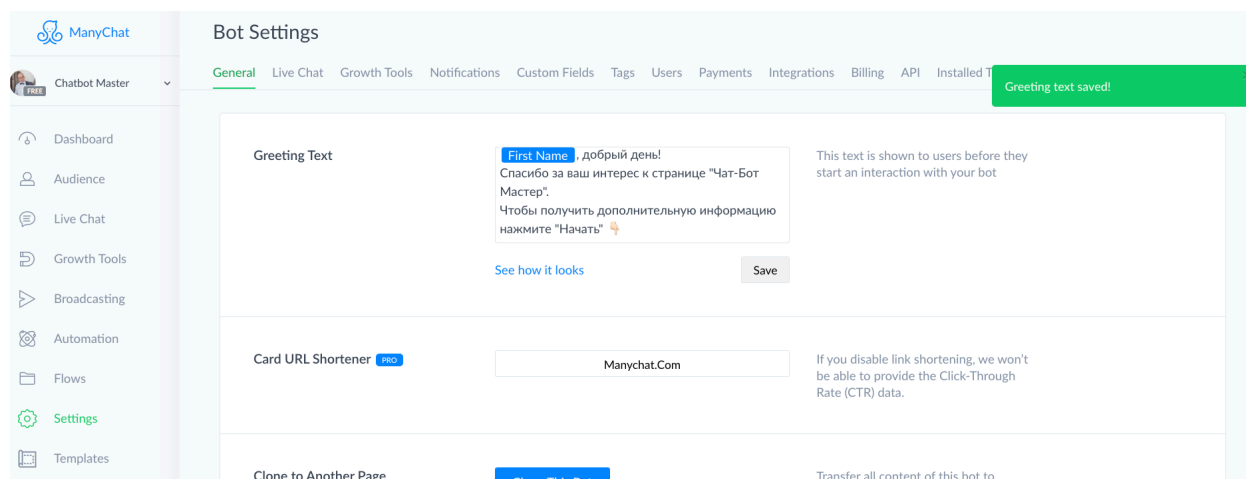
ManyChat

FREE Chatbot Master

Dashboard
Audience
Live Chat
Growth Tools
Broadcasting
Automation
Flows
Settings
Templates

Bot Settings

General Live Chat Growth Tools Notifications Custom Fields Tags Users Payments Integrations Billing API Installed T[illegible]

Greeting text saved!

Greeting Text

First Name, добрый день!
Спасибо за ваш интерес к странице "Чат-Бот Мастер".
Чтобы получить дополнительную информацию нажмите "Начать" 👇

See how it looks

Save

This text is shown to users before they start an interaction with your bot

Card URL Shortener PRO

Manychat.Com

If you disable link shortening, we won't be able to provide the Click-Through Rate (CTR) data.

Clone to Another Page

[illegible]

Transfer all content of this bot to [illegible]